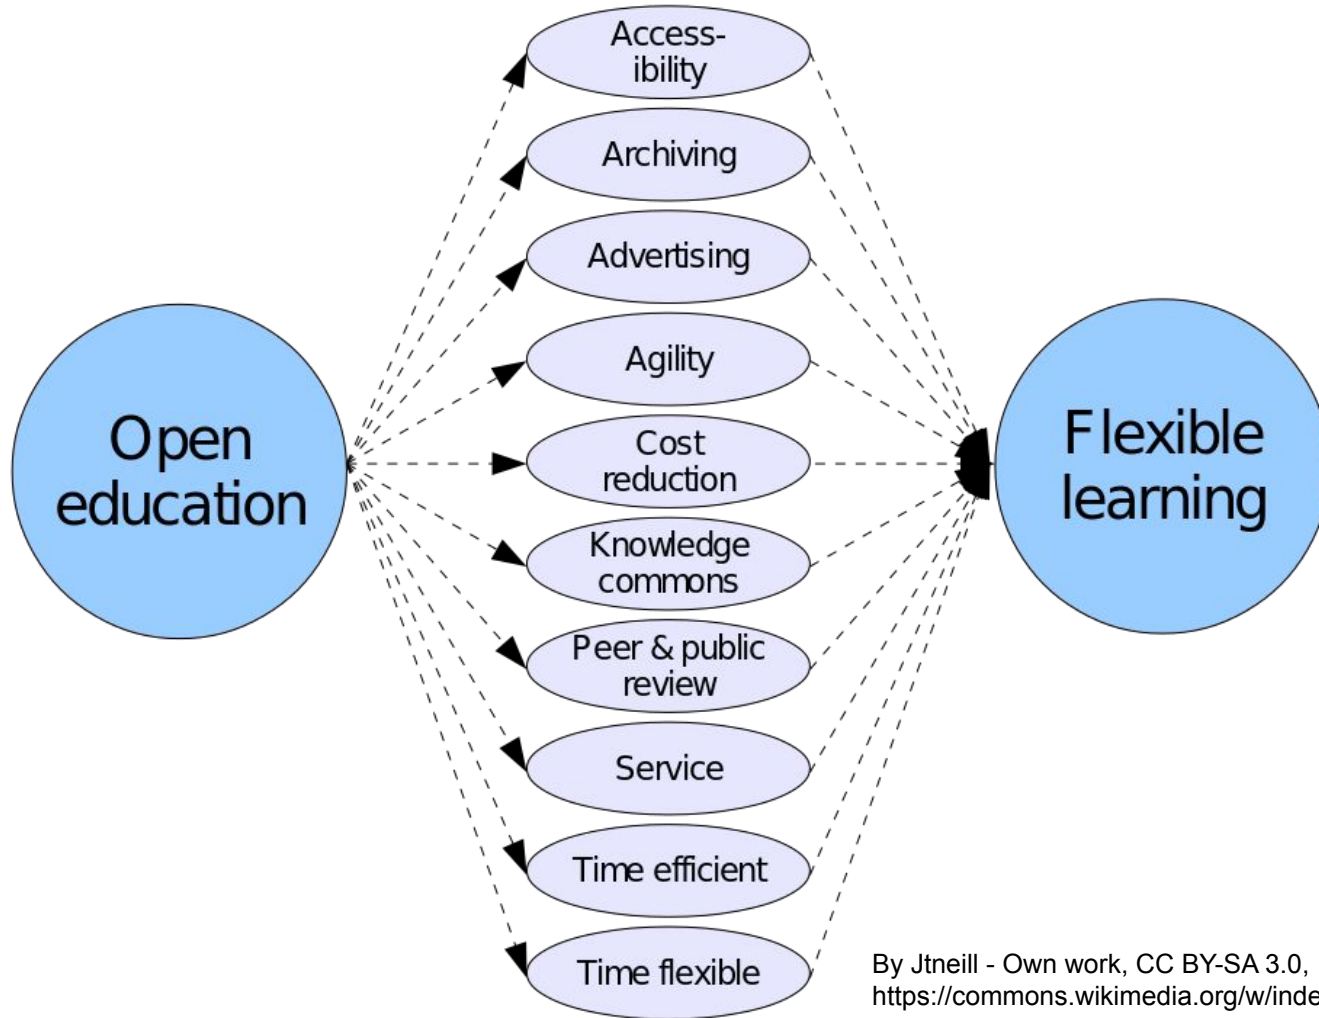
Open education

Access-ibility

Archiving

Advertising

Agility

Cost reduction

Knowledge commons

Peer & public review

Service

Time efficient

Time flexible

Flexible learning

By Jtneill - Own work, CC BY-SA 3.0, https://commons.wikimedia.org/w/inde